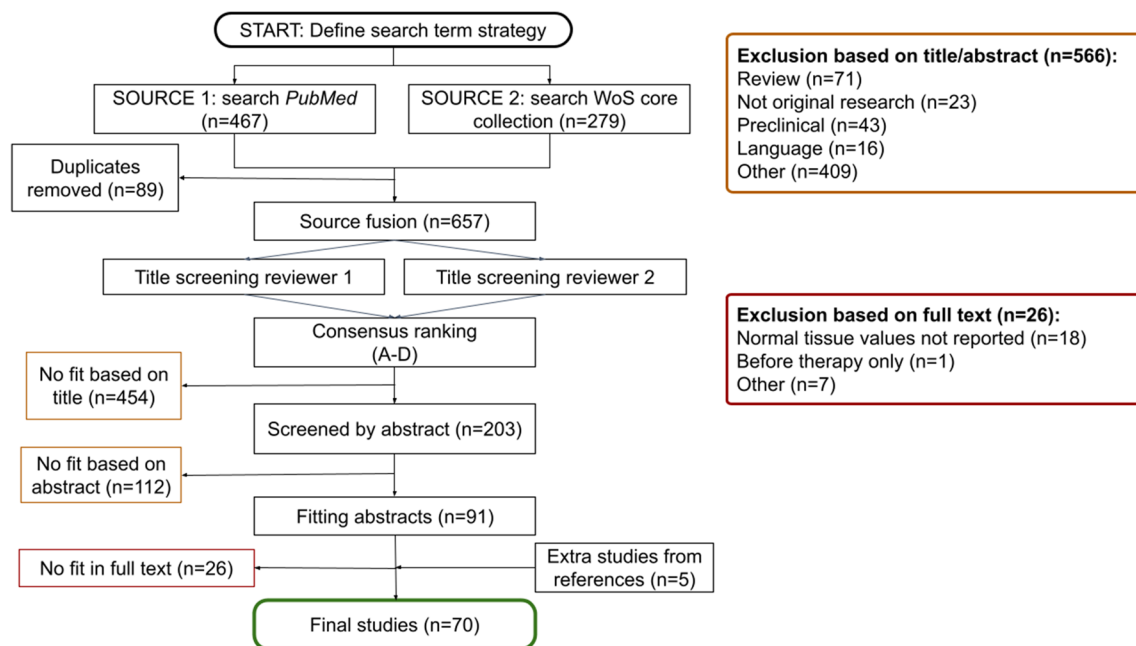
START: Define search term strategy

SOURCE 1: search *PubMed* (n=467)

SOURCE 2: search WoS core collection (n=279)

Duplicates removed (n=89)

Source fusion (n=657)

Title screening reviewer 1

Title screening reviewer 2

Consensus ranking (A-D)

No fit based on title (n=454)

Screened by abstract (n=203)

No fit based on abstract (n=112)

Fitting abstracts (n=91)

No fit in full text (n=26)

Extra studies from references (n=5)

Final studies (n=70)

**Exclusion based on title/abstract (n=566):**
Review (n=71)
Not original research (n=23)
Preclinical (n=43)
Language (n=16)
Other (n=409)

**Exclusion based on full text (n=26):**
Normal tissue values not reported (n=18)
Before therapy only (n=1)
Other (n=7)